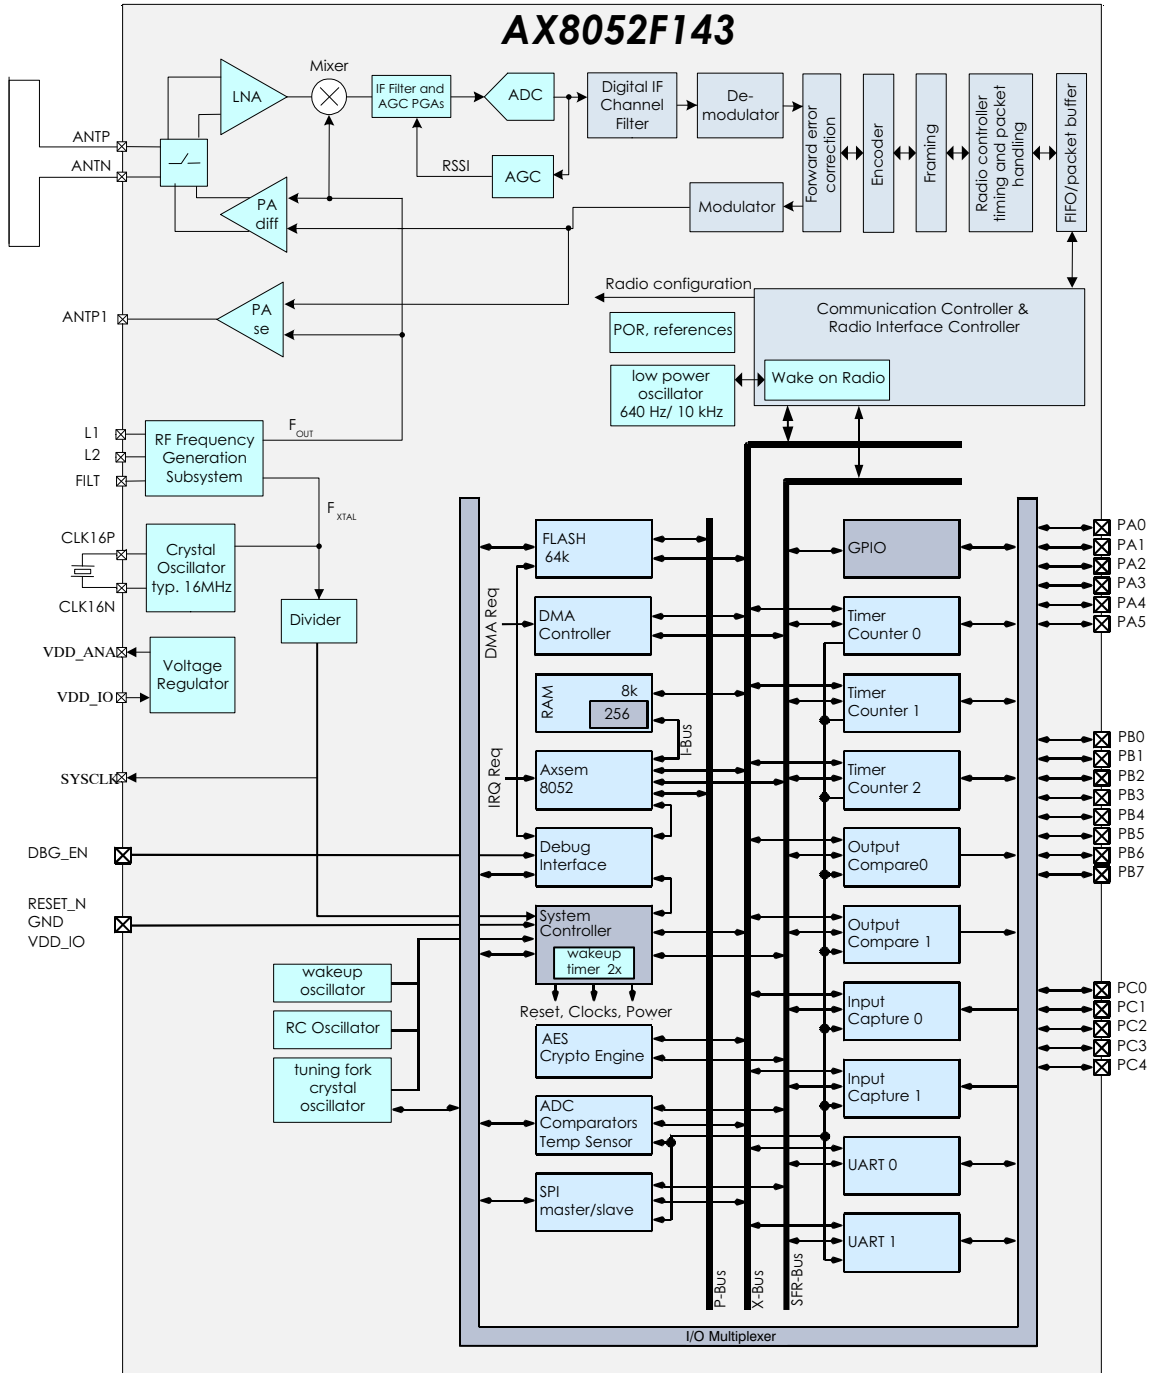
AX8052F143

Mixer
LNA
IF Filter and AGC PGAs
ADC
Digital IF Channel Filter
De-modulator
Forward error correction
Encoder
Framing
Radio controller timing and packet handling
FIFO/packet buffer
ANTP
ANTN
RSSI
AGC
PA diff
Modulator
Radio configuration
ANTP1
PA se
Communication Controller & Radio Interface Controller
POR, references
low power oscillator 640 Hz/ 10 kHz
Wake on Radio
L1
L2
FILT
RF Frequency Generation Subsystem
$F_{OUT}$
$F_{XTAL}$
CLK16P
CLK16N
Crystal Oscillator typ. 16MHz
Divider
VDD_ANA
VDD_IO
Voltage Regulator
SYSCLK
DBG_EN
RESET_N
GND
VDD_IO
DMA Req
IRQ Req
FLASH 64k
DMA Controller
RAM 8k
256
I-Bus
Axsem 8052
Debug Interface
System Controller
wakeup timer 2x
Reset, Clocks, Power
AES Crypto Engine
ADC Comparators Temp Sensor
SPI master/slave
wakeup oscillator
RC Oscillator
tuning fork crystal oscillator
GPIO
Timer Counter 0
Timer Counter 1
Timer Counter 2
Output Compare0
Output Compare 1
Input Capture 0
Input Capture 1
UART 0
UART 1
P-Bus
X-Bus
SFR-Bus
I/O Multiplexer
PA0
PA1
PA2
PA3
PA4
PA5
PB0
PB1
PB2
PB3
PB4
PB5
PB6
PB7
PC0
PC1
PC2
PC3
PC4